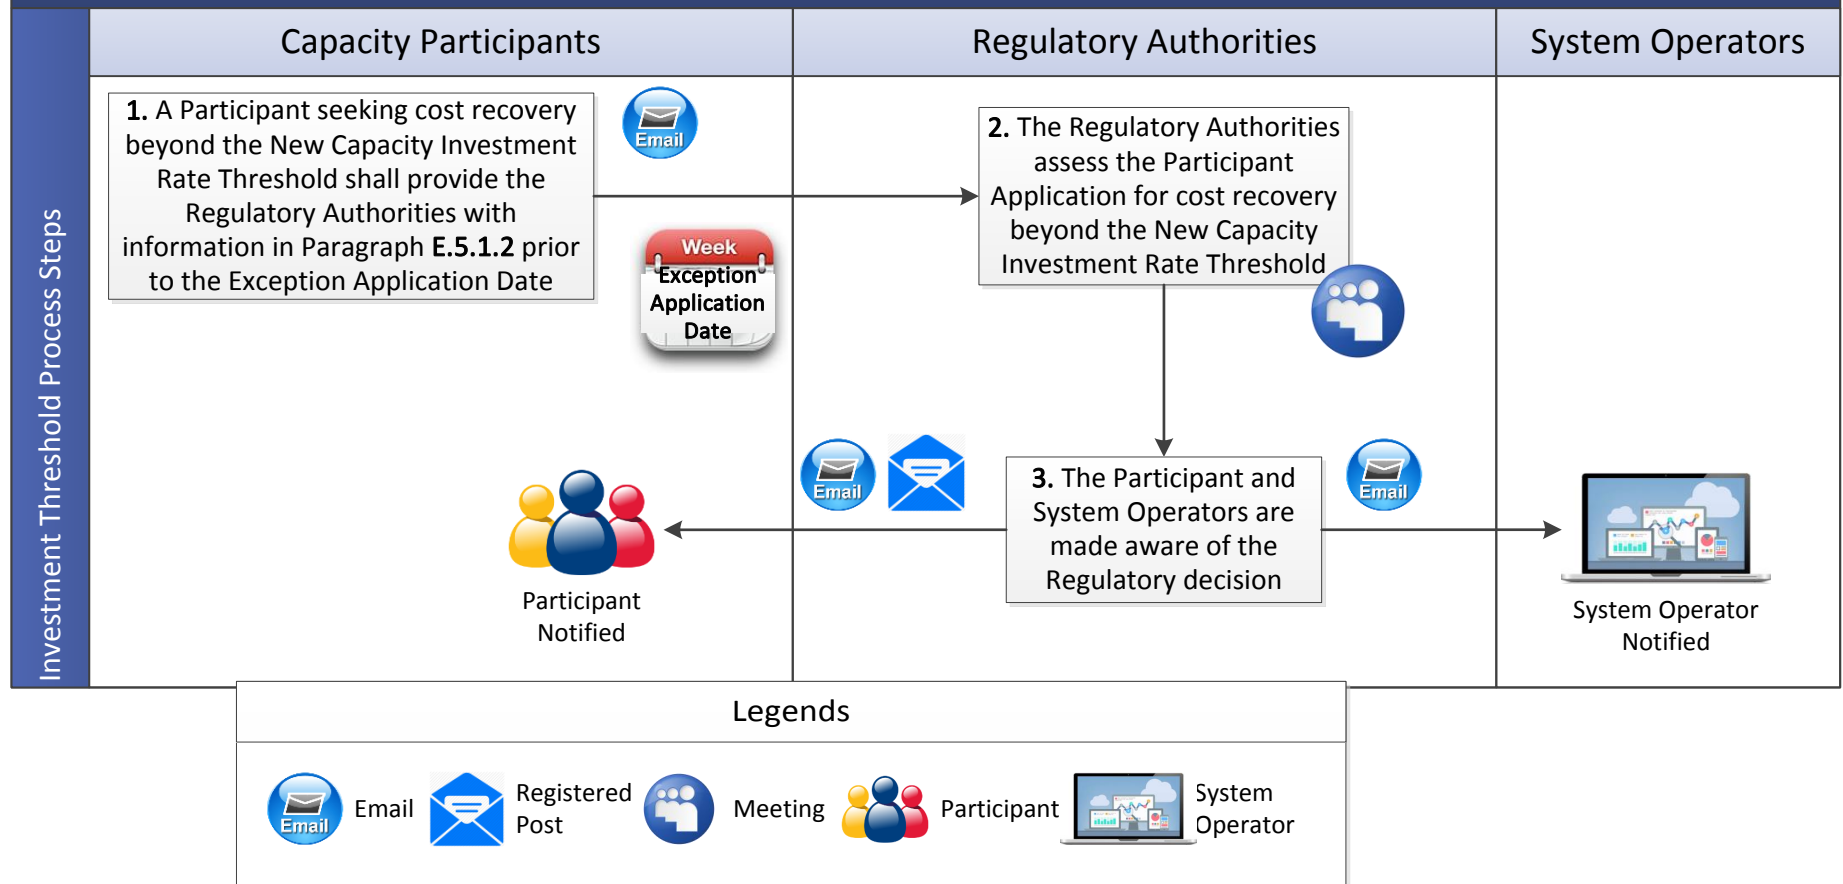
Investment Threshold Process Steps

Capacity Participants

Regulatory Authorities

System Operators

1. A Participant seeking cost recovery beyond the New Capacity Investment Rate Threshold shall provide the Regulatory Authorities with information in Paragraph E.5.1.2 prior to the Exception Application Date

Email

Week
Exception Application Date

2. The Regulatory Authorities assess the Participant Application for cost recovery beyond the New Capacity Investment Rate Threshold

Email

Email

3. The Participant and System Operators are made aware of the Regulatory decision

Participant Notified

System Operator Notified

Legends

Email
Email

Registered Post

Meeting

Participant

System Operator